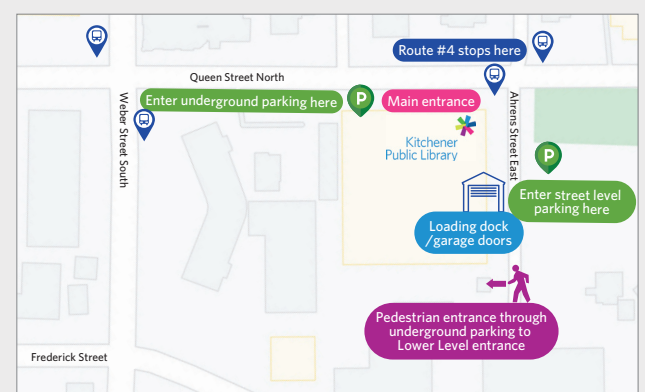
Route #4 stops here

Queen Street North

Enter underground parking here

P

Main entrance

Weber Street South

Ahrens Street East

Kitchener Public Library

P

Enter street level parking here

Loading dock /garage doors

Pedestrian entrance through underground parking to Lower Level entrance

Frederick Street